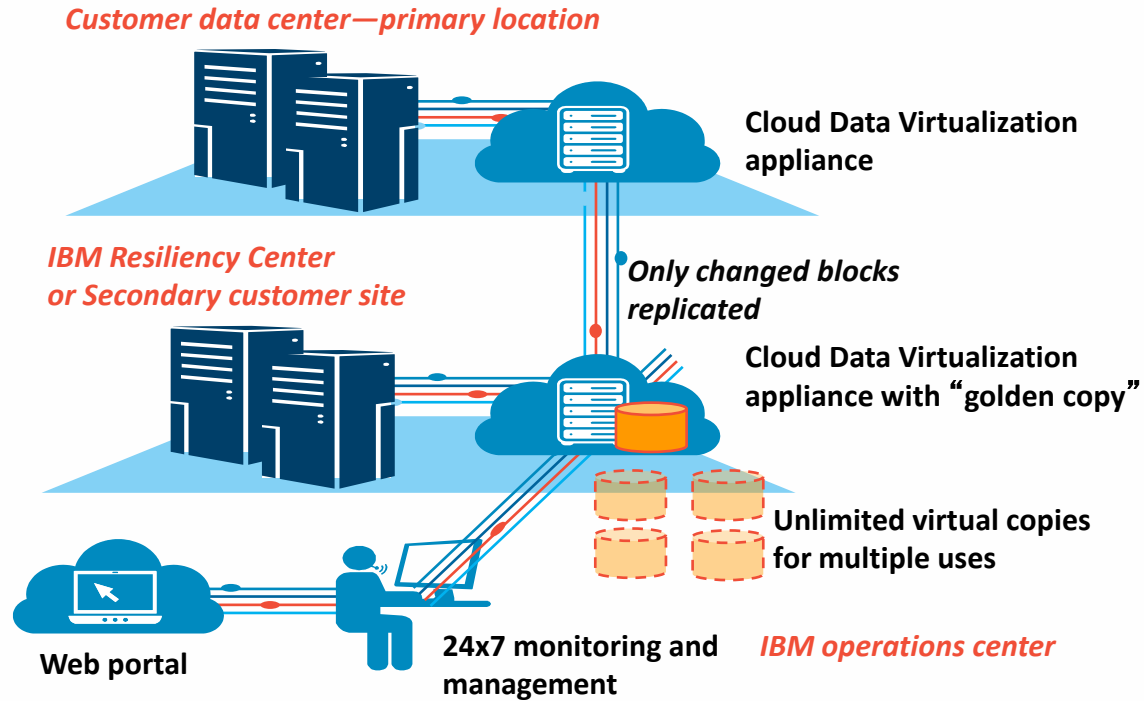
Customer data center—primary location

Cloud Data Virtualization appliance

IBM Resiliency Center or Secondary customer site

Only changed blocks replicated

Cloud Data Virtualization appliance with "golden copy"

Unlimited virtual copies for multiple uses

Web portal

24x7 monitoring and management

IBM operations center